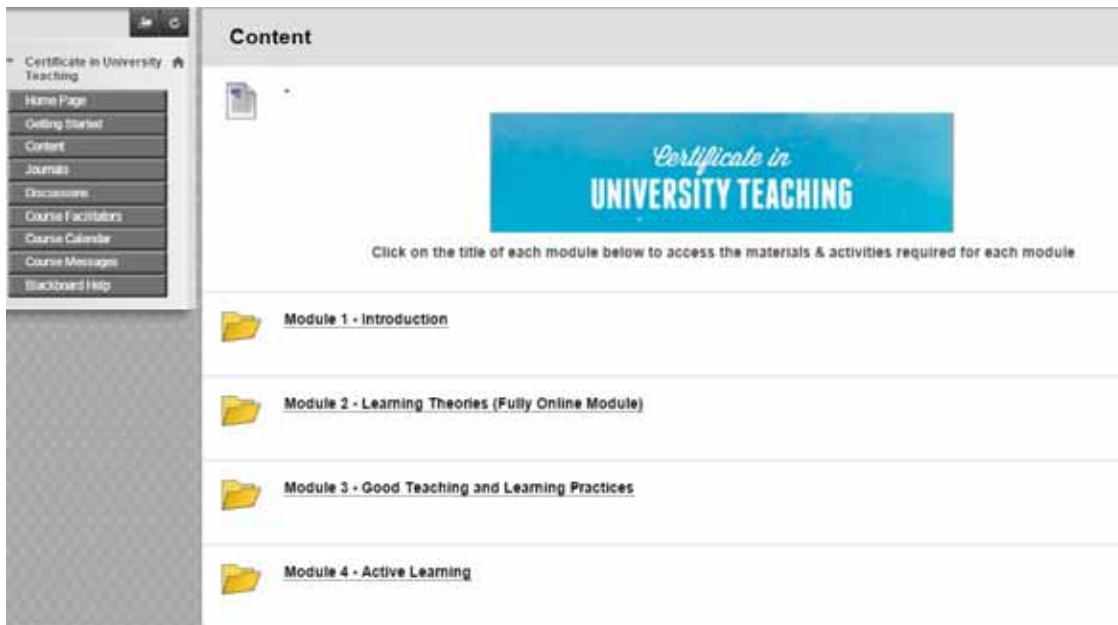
Certificate in University Teaching

Home Page
Getting Started
Content
Journals
Discussions
Course Facilitators
Course Calendar
Course Messages
Blackboard Help

Content

-

Certificate in
UNIVERSITY TEACHING

Click on the title of each module below to access the materials & activities required for each module

Module 1 - Introduction

Module 2 - Learning Theories (Fully Online Module)

Module 3 - Good Teaching and Learning Practices

Module 4 - Active Learning